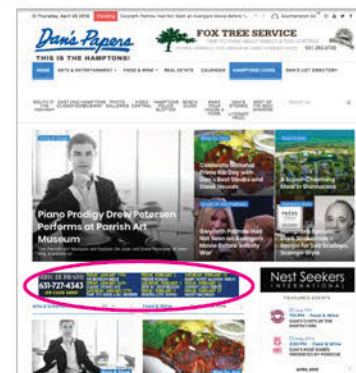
Thursday, April 28 2016 | Gwyneth Paltrow Has Not Seen an Avengers Movie Before 'I... | Southampton 54°

Dan's Papers
THIS IS THE HAMPTONS!

FOX TREE SERVICE
631.283.6745

ARTS & ENTERTAINMENT | FOOD & WINE | REAL ESTATE | CALENDAR | HAMPTONS LOOKS | DAN'S LIST DIRECTORY

Celebrate National Prime Rib Day with These Steak Houses

Piano Prodigy Drew Petersen Performs at Parrish Art Museum

Gwyneth Paltrow Has Not Seen an Avengers Movie Before Infinity War

Nest Seekers
INTERNATIONAL
FEATURED EVENTS

631-727-4343